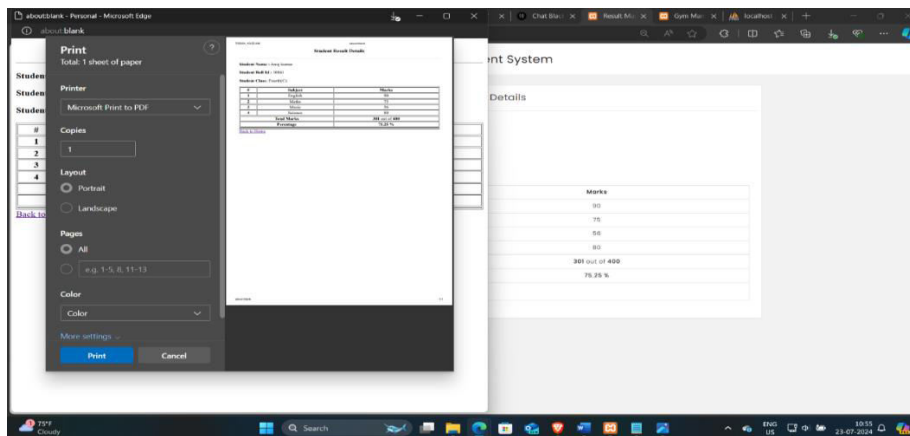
about:blank - Personal - Microsoft Edge

about:blank

Chat Blac | Result Ma | Gym Ma | localhost

Print
Total: 1 sheet of paper

Printer
Microsoft Print to PDF

Copies
1

Layout
Portrait
Landscape

Pages
All
e.g. 1-5, 8, 11-13

Color
Color

More settings

Print
Cancel

Student Result Details

Student Name :
Student Roll Id :
Student Class :

| # | Subject | Marks |
|---|---|---|
| 1 | English | 90 |
| 2 | Maths | 75 |
| 3 | Hindi | 56 |
| 4 | Science | 80 |
| | Total Marks | 301 out of 400 |
| | Percentage | 75.25 % |

Back to Home

Studen
Studen
Studen

| # |
|---|
| 1 |
| 2 |
| 3 |
| 4 |

Back to

nt System

Details

| Marks |
|---|
| 90 |
| 75 |
| 56 |
| 80 |
| 301 out of 400 |
| 75.25 % |

75°F
Cloudy

Search

ENG
US

10:55
23-07-2024